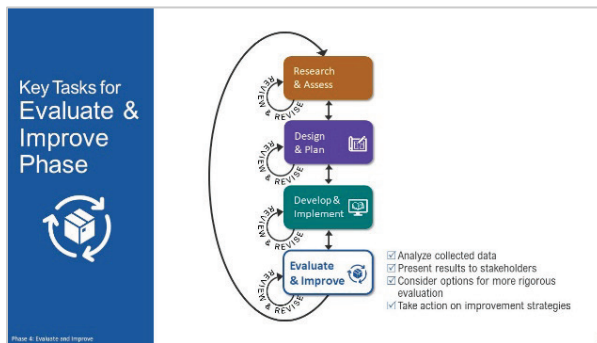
Key Tasks for Evaluate & Improve Phase

Research & Assess

REVIEW & REVISE

Design & Plan

REVIEW & REVISE

Develop & Implement

REVIEW & REVISE

Evaluate & Improve

REVIEW & REVISE

☑ Analyze collected data
☑ Present results to stakeholders
☑ Consider options for more rigorous evaluation
☑ Take action on improvement strategies

Phase 4: Evaluate and Improve